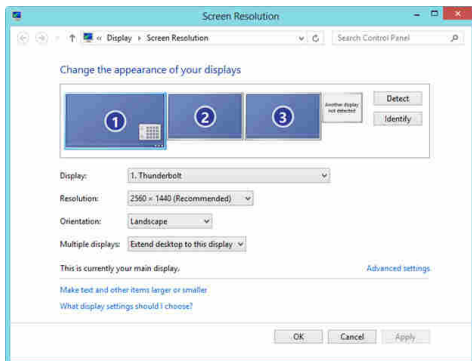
Screen Resolution

« Display › Screen Resolution

Search Control Panel

Change the appearance of your displays

1

2

3

Another display not detected

Detect

Identify

Display: 1. Thunderbolt

Resolution: 2560 × 1440 (Recommended)

Orientation: Landscape

Multiple displays: Extend desktop to this display

This is currently your main display.

Advanced settings

Make text and other items larger or smaller

What display settings should I choose?

OK

Cancel

Apply